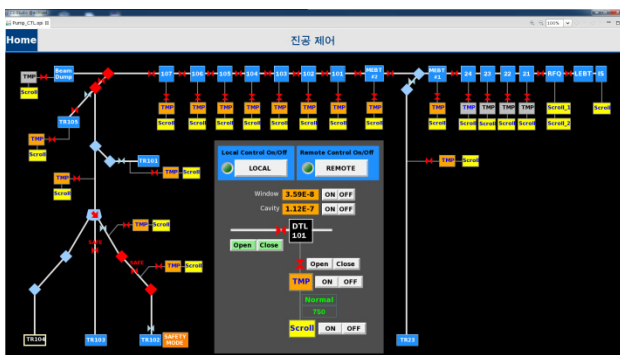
Pump_CTL.opi
100%
Home
진공 제어
TMP
Scroll
Beam Dump
107
106
105
104
103
102
101
MEBT #2
MEBT #1
24
23
22
21
RFQ
LEBT
IS
TMP
Scroll
TMP
Scroll
TMP
Scroll
TMP
Scroll
TMP
Scroll
TMP
Scroll
TMP
Scroll
TMP
Scroll
TMP
Scroll
TMP
Scroll
TMP
Scroll
TMP
Scroll
TMP
Scroll
Scroll_1
Scroll_2
Scroll
TR105
TMP
Scroll
TR101
TMP
Scroll
TMP
Scroll
TMP
Scroll
TMP
Scroll
TMP
Scroll
Local Control On/Off
LOCAL
Remote Control On/Off
REMOTE
Window
3.59E-8
ON
OFF
Cavity
1.12E-7
ON
OFF
DTL 101
Open
Close
Open
Close
TMP
ON
OFF
Normal
750
Scroll
ON
OFF
TR104
TR103
TR102
SAFETY MODE
TR23